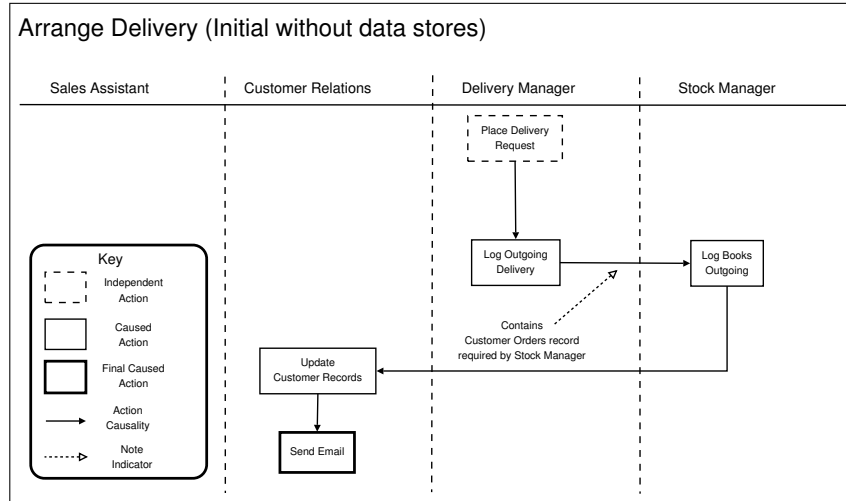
Arrange Delivery (Initial without data stores)

Sales Assistant

Customer Relations

Delivery Manager

Stock Manager

Place Delivery Request

Log Outgoing Delivery

Log Books Outgoing

Contains Customer Orders record required by Stock Manager

Update Customer Records

Send Email

Key

Independent Action

Caused Action

Final Caused Action

Action Causality

Note Indicator